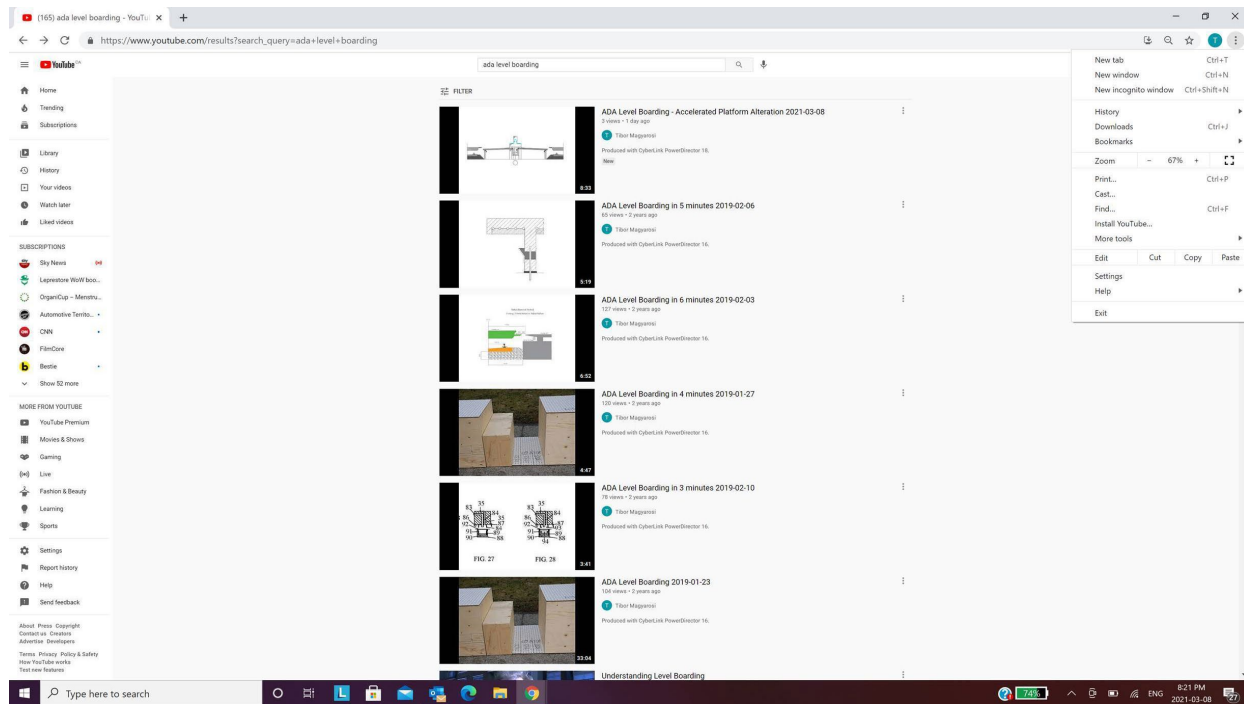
(165) ada level boarding - YouTu ×

https://www.youtube.com/results?search_query=ada+level+boarding

YouTube CA

ada level boarding

Home
Trending
Subscriptions

Library
History
Your videos
Watch later
Liked videos

SUBSCRIPTIONS
Sky News
Leprestore WoW boo...
OrganiCup – Menstru...
Automotive Territo...
CNN
FilmCore
Bestie
Show 52 more

MORE FROM YOUTUBE
YouTube Premium
Movies & Shows
Gaming
Live
Fashion & Beauty
Learning
Sports

Settings
Report history
Help
Send feedback

About Press Copyright Contact us Creators Advertise Developers

Terms Privacy Policy & Safety How YouTube works Test new features

FILTER

ADA Level Boarding - Accelerated Platform Alteration 2021-03-08
3 views • 1 day ago
Tibor Magyarosi
Produced with CyberLink PowerDirector 16.
New
8:33

ADA Level Boarding in 5 minutes 2019-02-06
65 views • 2 years ago
Tibor Magyarosi
Produced with CyberLink PowerDirector 16.
5:19

ADA Level Boarding in 6 minutes 2019-02-03
127 views • 2 years ago
Tibor Magyarosi
Produced with CyberLink PowerDirector 16.
6:52

ADA Level Boarding in 4 minutes 2019-01-27
120 views • 2 years ago
Tibor Magyarosi
Produced with CyberLink PowerDirector 16.
4:47

ADA Level Boarding in 3 minutes 2019-02-10
78 views • 2 years ago
Tibor Magyarosi
Produced with CyberLink PowerDirector 16.
83 35 84 86 35 87 92 85 93 91 89 90 88
83 35 84 86 87 92 93 91 89 90 94 88
FIG. 27 FIG. 28
3:41

ADA Level Boarding 2019-01-23
104 views • 2 years ago
Tibor Magyarosi
Produced with CyberLink PowerDirector 16.
33:04

Understanding Level Boarding

New tab Ctrl+T
New window Ctrl+N
New incognito window Ctrl+Shift+N
History
Downloads Ctrl+J
Bookmarks
Zoom − 67% +
Print... Ctrl+P
Cast...
Find... Ctrl+F
Install YouTube...
More tools
Edit Cut Copy Paste
Settings
Help
Exit

Type here to search

74%
ENG
8:21 PM
2021-03-08
27